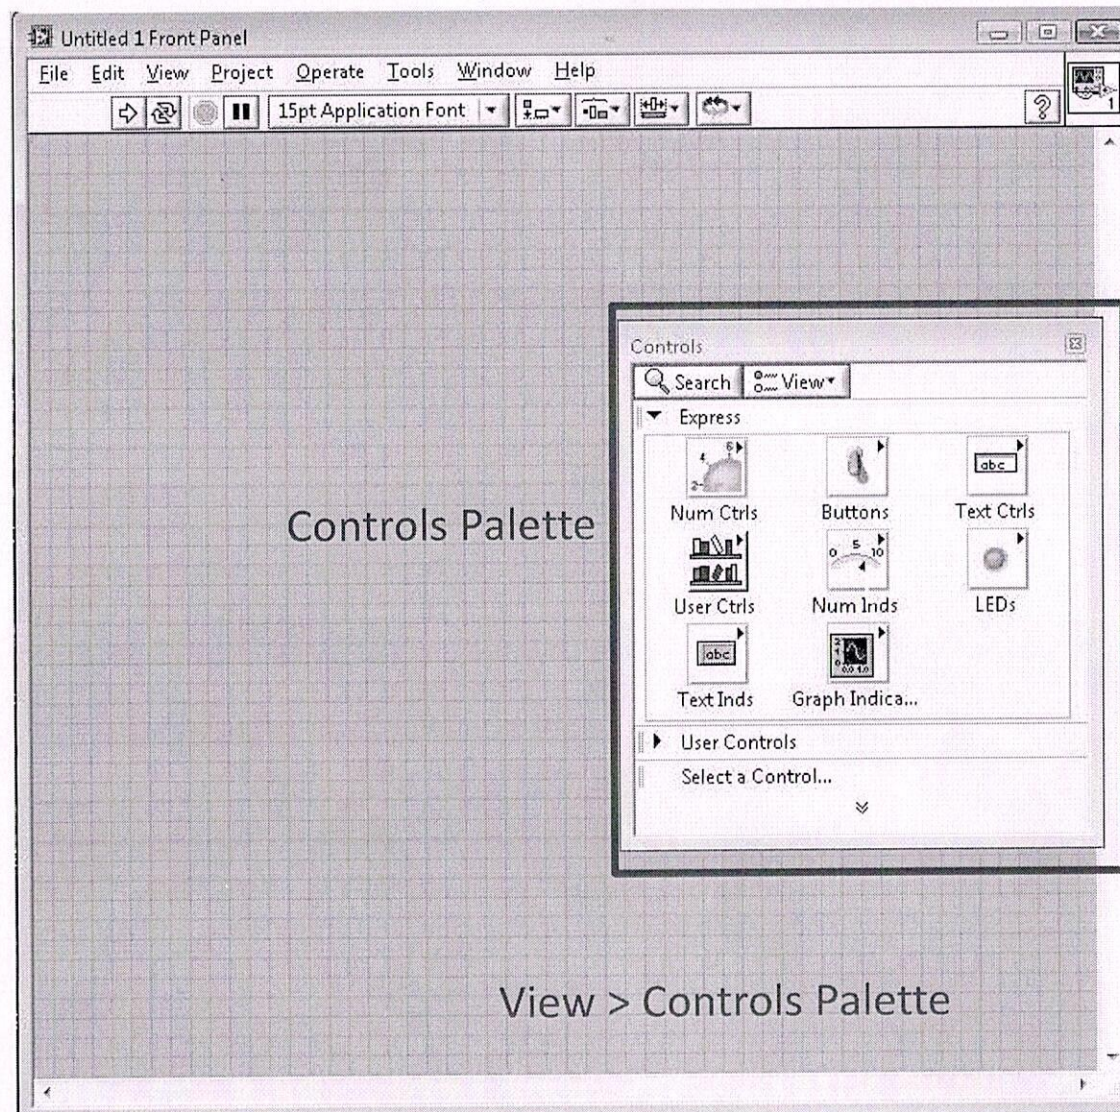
Untitled 1 Front Panel

File Edit View Project Operate Tools Window Help

15pt Application Font

Controls Palette

Controls

Search View

Express

Num Ctrls Buttons Text Ctrls

User Ctrls Num Inds LEDs

Text Inds Graph Indica...

User Controls

Select a Control...

View > Controls Palette